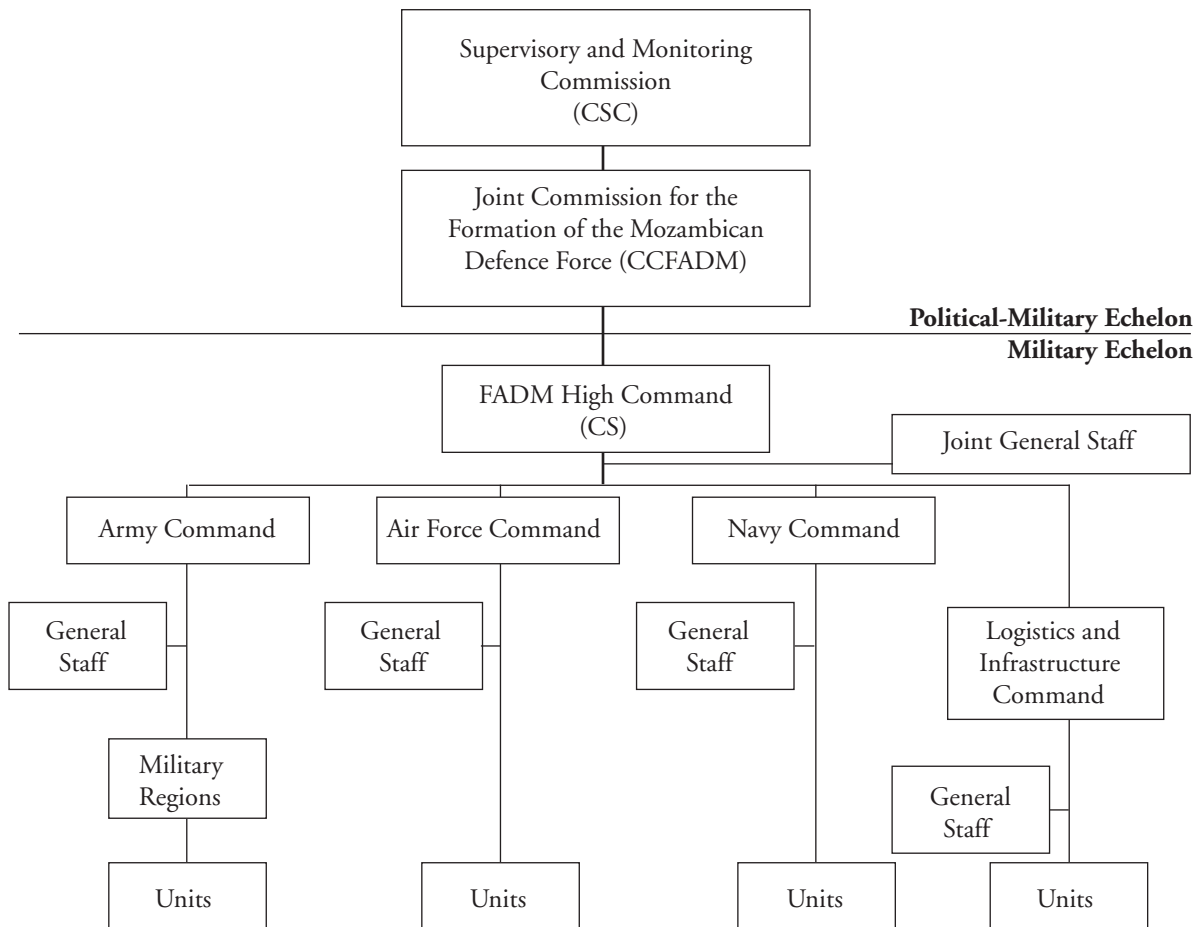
Supervisory and Monitoring Commission (CSC)

Joint Commission for the Formation of the Mozambican Defence Force (CCFADM)

Political-Military Echelon

Military Echelon

FADM High Command (CS)

Joint General Staff

Army Command

Air Force Command

Navy Command

General Staff

General Staff

General Staff

Logistics and Infrastructure Command

Military Regions

General Staff

Units

Units

Units

Units